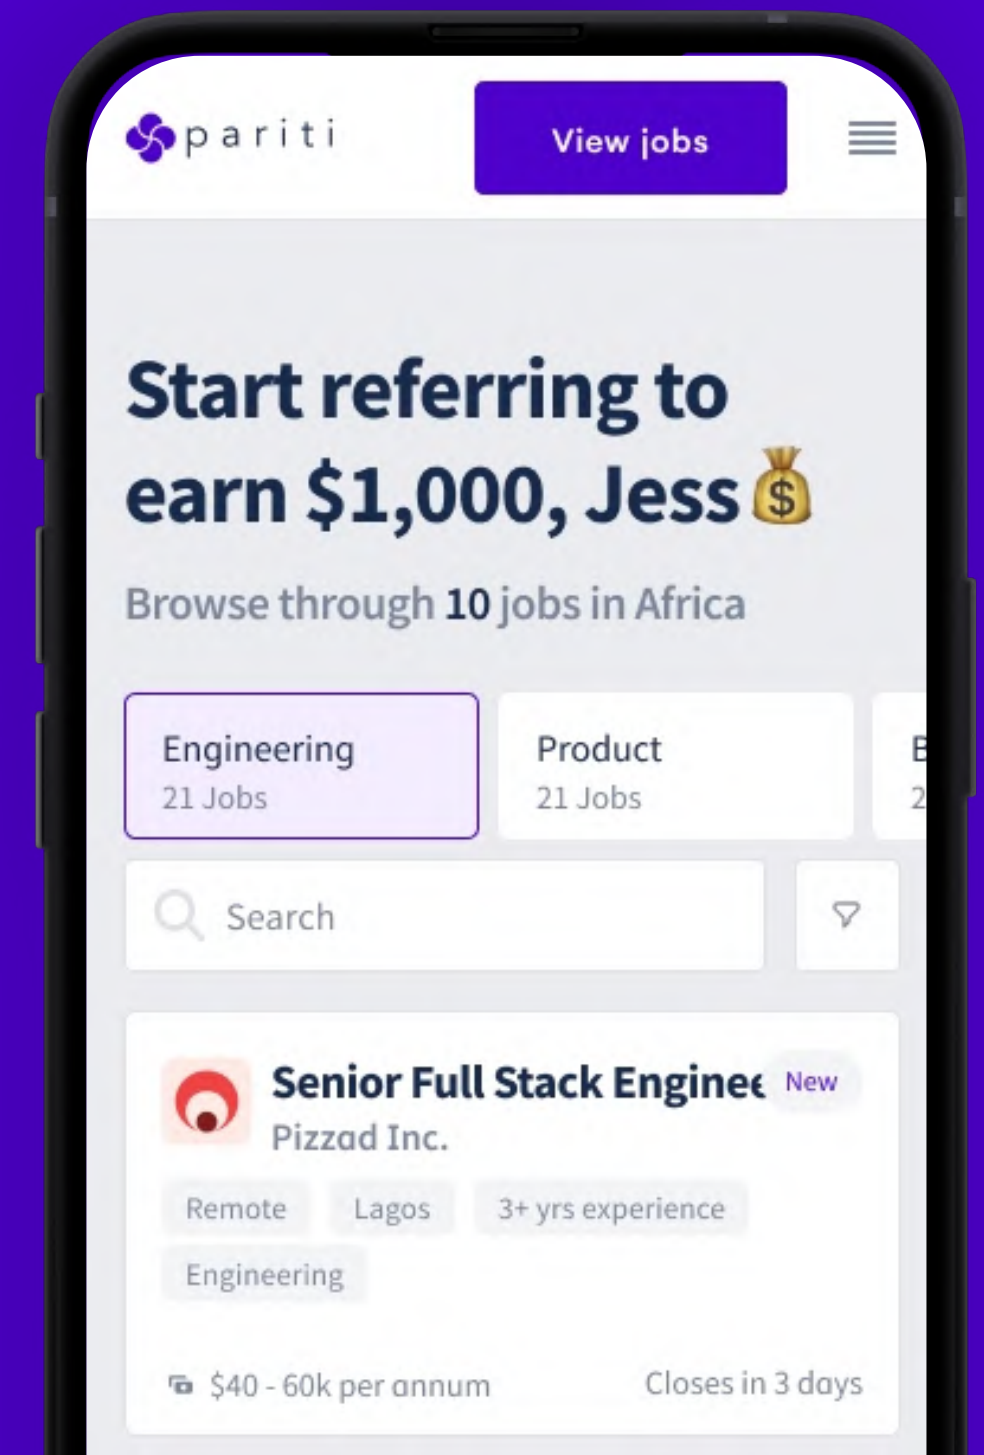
pariti

View jobs

Start referring to earn $1,000, Jess 💰

Browse through 10 jobs in Africa

Engineering
21 Jobs

Product
21 Jobs

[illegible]

Search

Senior Full Stack Enginee
New
Pizzad Inc.

Remote
Lagos
3+ yrs experience
Engineering

$40 - 60k per annum
Closes in 3 days